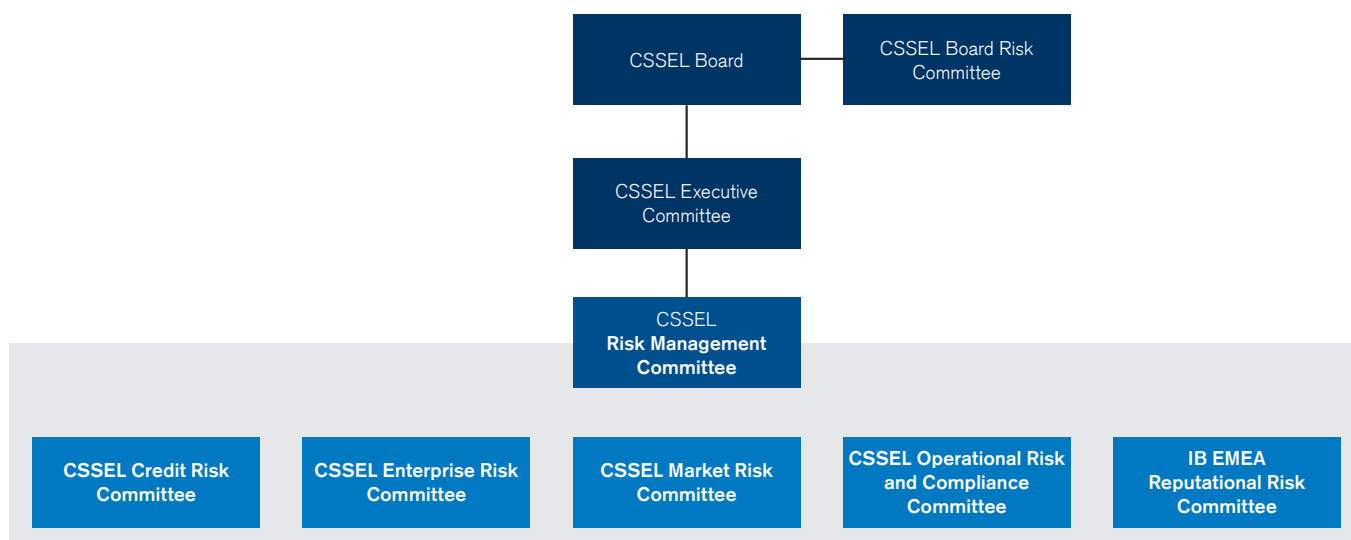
CSSEL Board

CSSEL Board Risk Committee

CSSEL Executive Committee

CSSEL
Risk Management Committee

CSSEL Credit Risk Committee

CSSEL Enterprise Risk Committee

CSSEL Market Risk Committee

CSSEL Operational Risk and Compliance Committee

IB EMEA Reputational Risk Committee